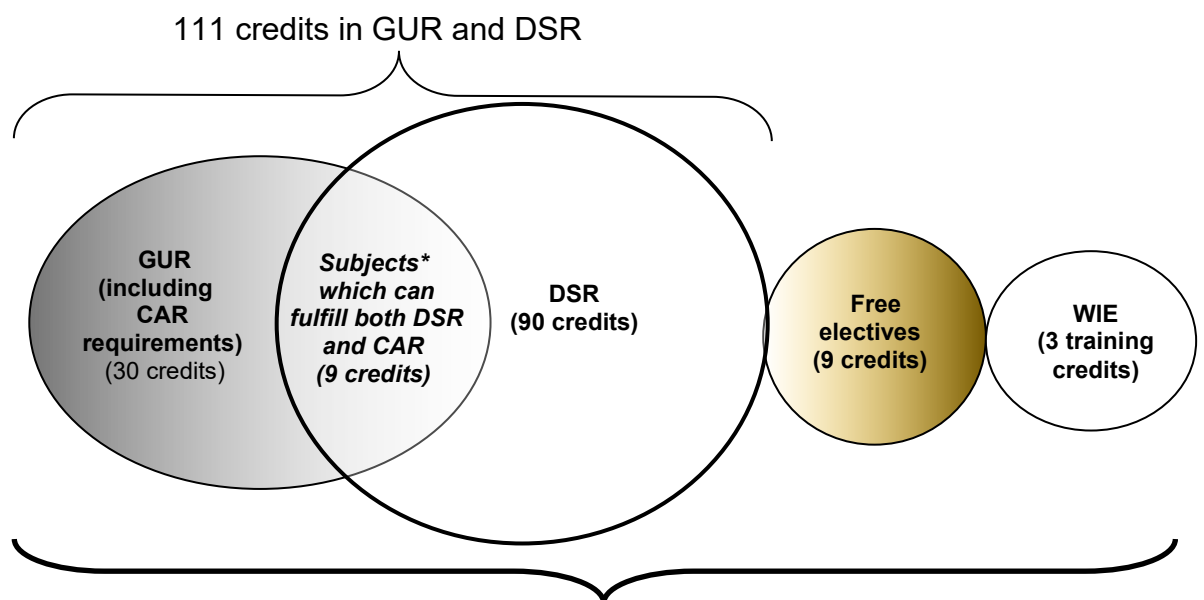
111 credits in GUR and DSR

GUR (including CAR requirements) (30 credits)

Subjects* which can fulfill both DSR and CAR (9 credits)

DSR (90 credits)

Free electives (9 credits)

WIE (3 training credits)